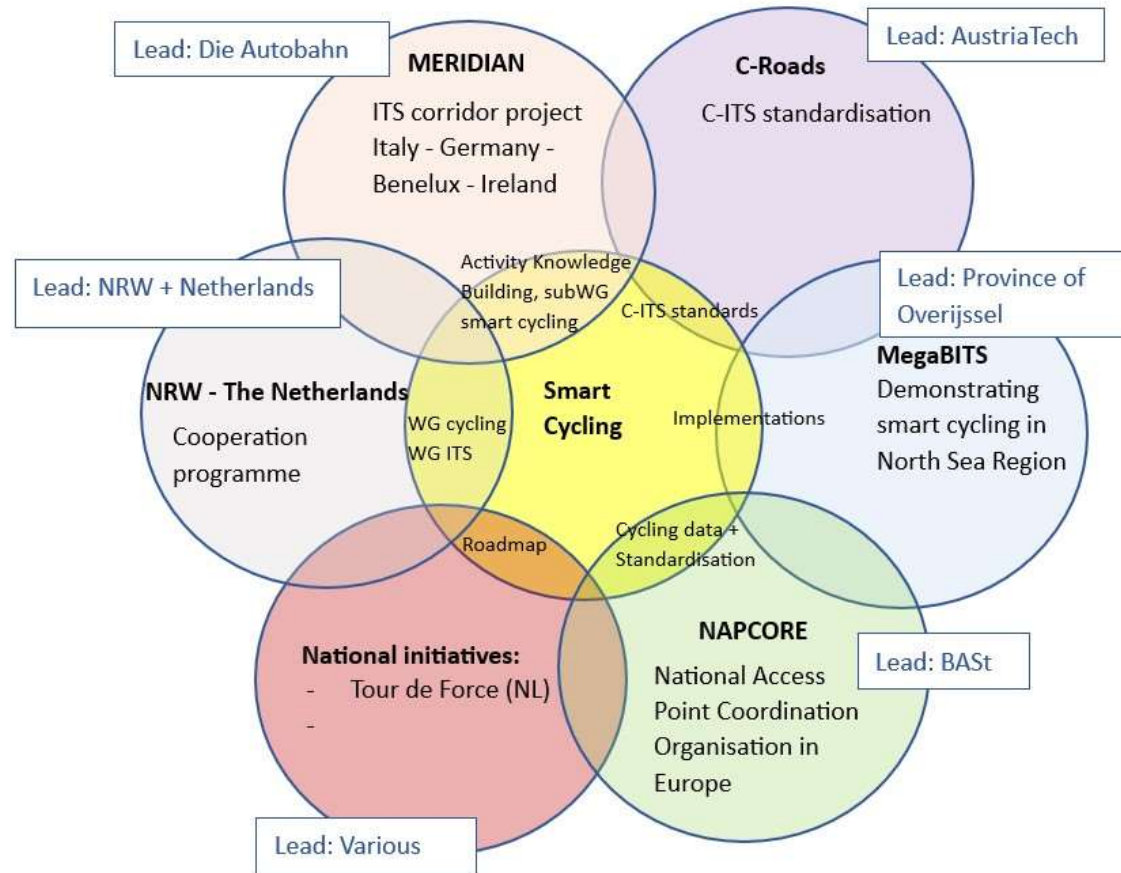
Lead: Die Autobahn

MERIDIAN

ITS corridor project Italy - Germany - Benelux - Ireland

Lead: AustriaTech

C-Roads

C-ITS standardisation

Lead: NRW + Netherlands

Activity Knowledge Building, subWG smart cycling

C-ITS standards

Lead: Province of Overijssel

NRW - The Netherlands

Cooperation programme

WG cycling
WG ITS

Smart Cycling

Implementations

MegaBITS

Demonstrating smart cycling in North Sea Region

Roadmap

Cycling data + Standardisation

National initiatives:
- Tour de Force (NL)
-

NAPCORE

National Access Point Coordination Organisation in Europe

Lead: BASt

Lead: Various